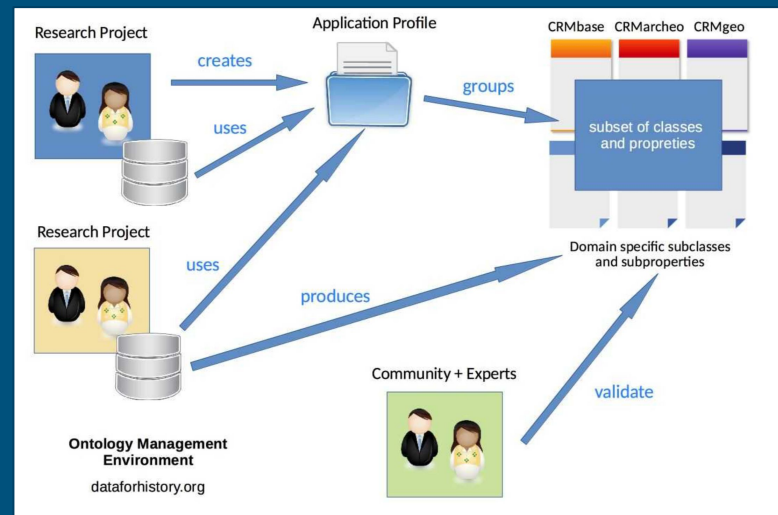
Research Project

creates

uses

Application Profile

groups

CRMbase CRMarcheo CRMgeo

subset of classes and propreties

Domain specific subclasses and subproperties

Research Project

uses

produces

Community + Experts

validate

Ontology Management Environment

dataforhistory.org